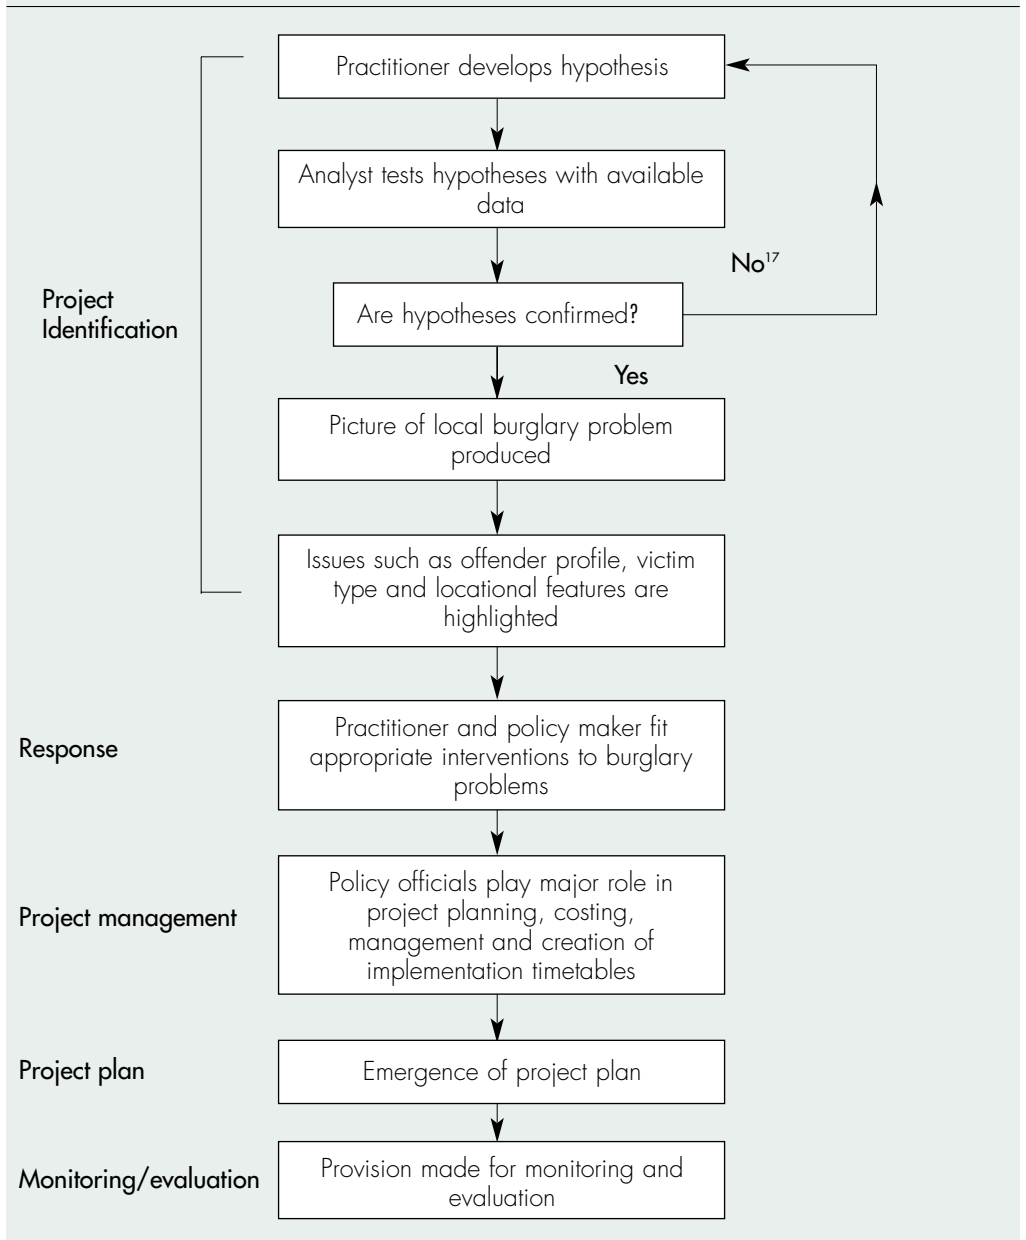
Practitioner develops hypothesis

Analyst tests hypotheses with available data

No$^{17}$

Project Identification

Are hypotheses confirmed?

Yes

Picture of local burglary problem produced

Issues such as offender profile, victim type and locational features are highlighted

Response

Practitioner and policy maker fit appropriate interventions to burglary problems

Project management

Policy officials play major role in project planning, costing, management and creation of implementation timetables

Project plan

Emergence of project plan

Monitoring/evaluation

Provision made for monitoring and evaluation